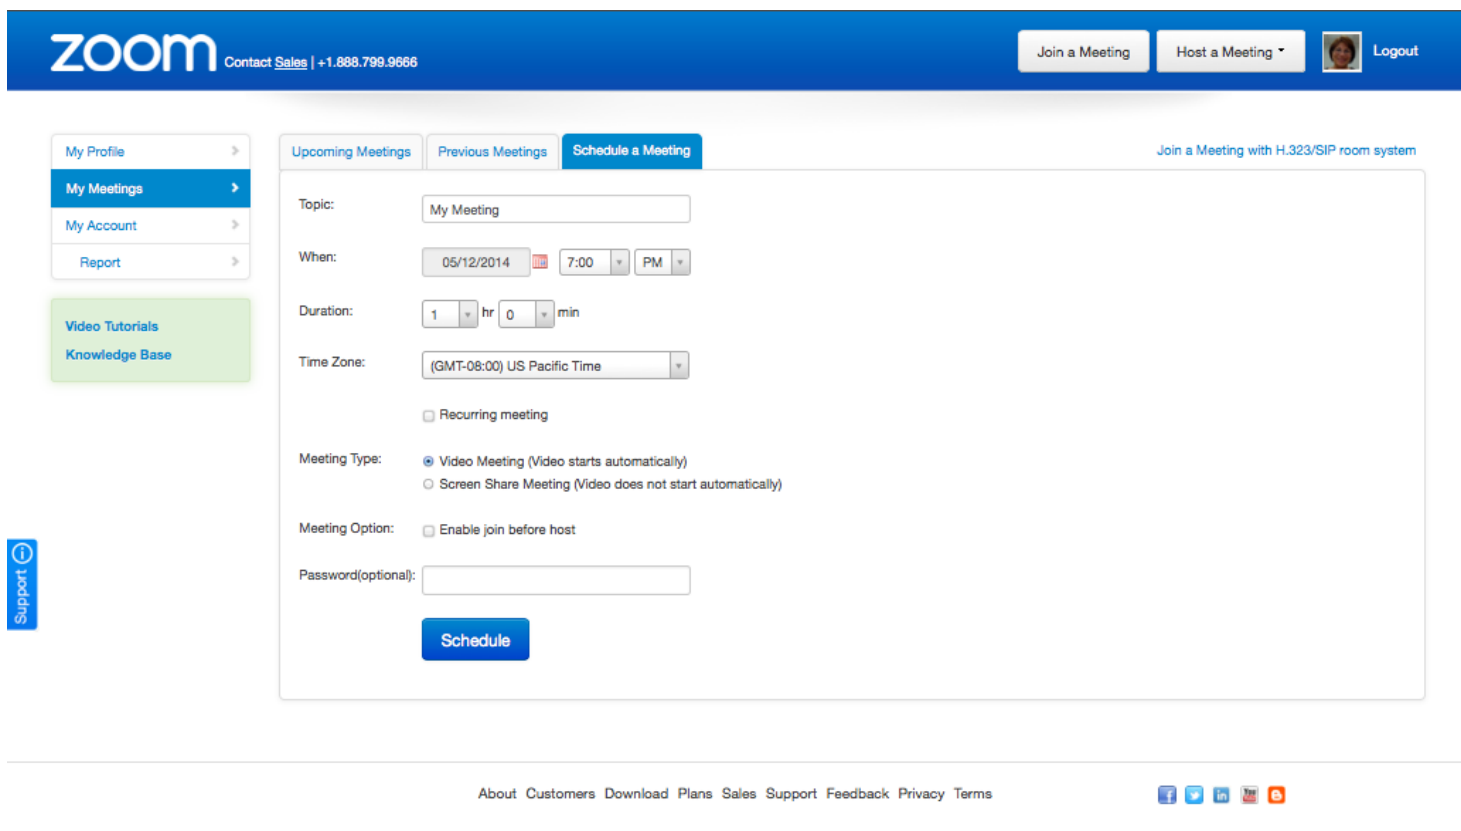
zoom Contact Sales | +1.888.799.9666

Join a Meeting Host a Meeting Logout

My Profile
My Meetings
My Account
Report

Video Tutorials
Knowledge Base

Upcoming Meetings Previous Meetings Schedule a Meeting

Join a Meeting with H.323/SIP room system

Topic: My Meeting

When: 05/12/2014 7:00 PM

Duration: 1 hr 0 min

Time Zone: (GMT-08:00) US Pacific Time

Recurring meeting

Meeting Type: Video Meeting (Video starts automatically)
Screen Share Meeting (Video does not start automatically)

Meeting Option: Enable join before host

Password(optional):

Schedule

Support

About Customers Download Plans Sales Support Feedback Privacy Terms